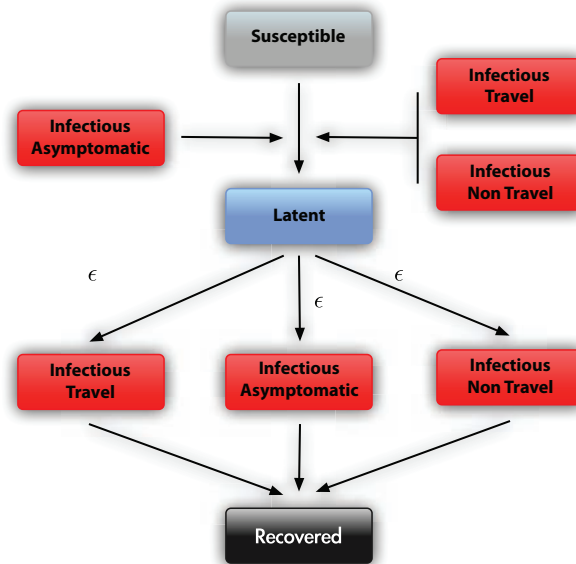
Susceptible

Infectious Travel

Infectious Asymptomatic

Infectious Non Travel

Latent

$\epsilon$

$\epsilon$

$\epsilon$

Infectious Travel

Infectious Asymptomatic

Infectious Non Travel

Recovered